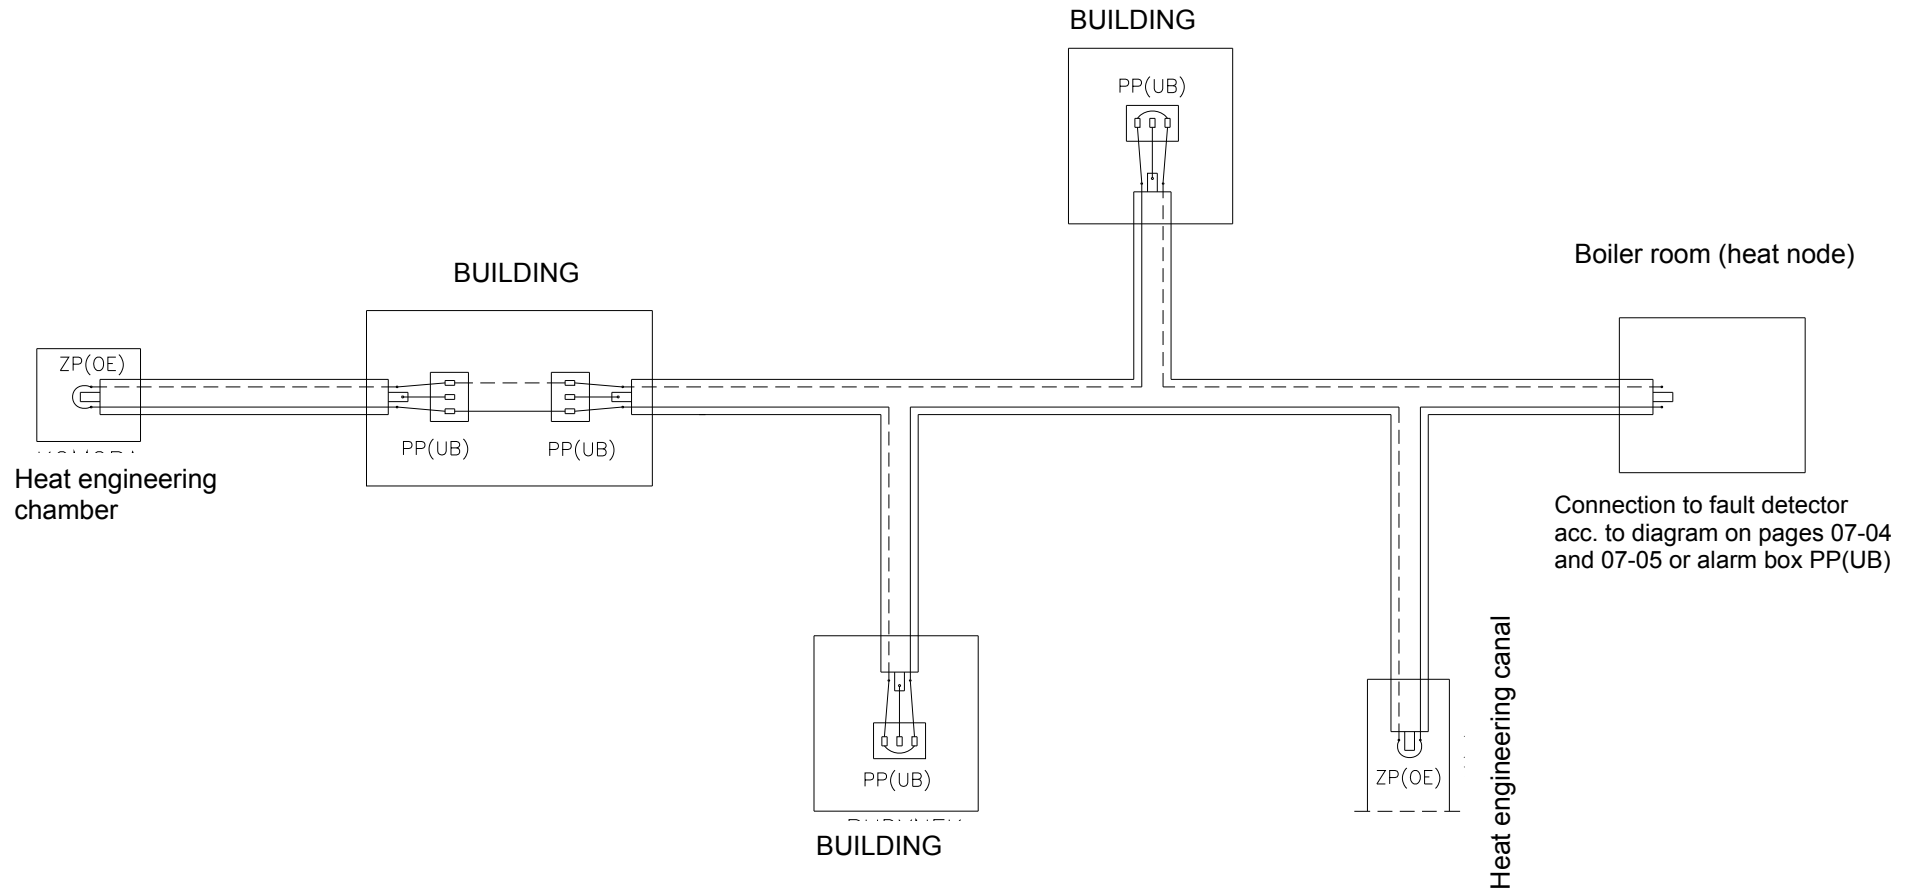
BUILDING

PP(UB)

Boiler room (heat node)

BUILDING

ZP(OE)

PP(UB)

PP(UB)

Heat engineering chamber

Connection to fault detector acc. to diagram on pages 07-04 and 07-05 or alarm box PP(UB)

PP(UB)

BUILDING

ZP(OE)

Heat engineering canal